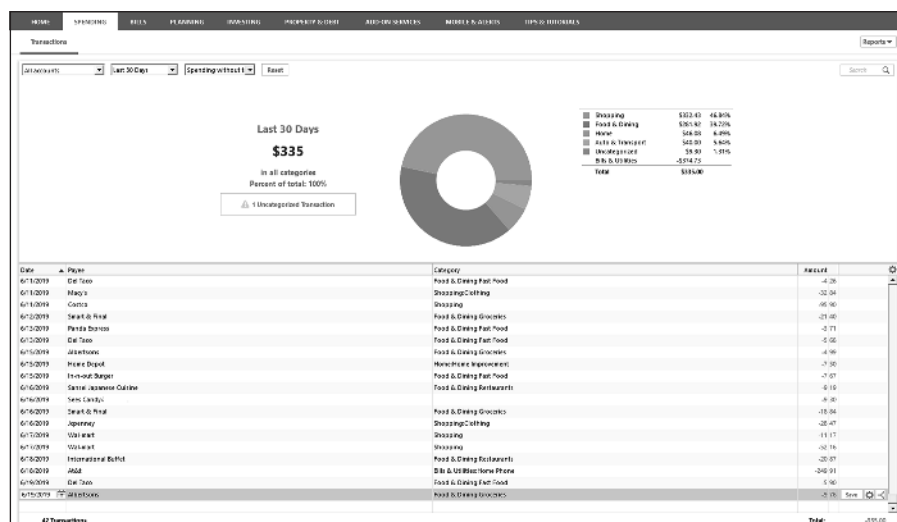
HOME SPENDING BILLS PLANNING INVESTING PROPERTY & DEBT ADD-ON SERVICES MOBILE & ALERTS TIPS & TUTORIALS

Transactions

Reports ▾

All Accounts | Last 30 Days | Spending without I | Reset

Search

Last 30 Days

$335

in all categories

Percent of total: 100%

1 Uncategorized Transaction

| | | |
|---|---|---|
| Shopping | $153.43 | 45.85% |
| Food & Dining | $161.42 | 39.73% |
| Home | $46.88 | 6.99% |
| Auto & Transport | $40.00 | 5.60% |
| Uncategorized | $9.80 | 1.51% |
| Bills & Utilities | -$314.73 | |
| Total | $335.00 | |

| Date | ▲ Payee | Category | Amount |
|---|---|---|---|
| 6/11/2019 | Del Taco | Food & Dining:Fast Food | -4.26 |
| 6/11/2019 | Macy's | Shopping:Clothing | -32.04 |
| 6/11/2019 | Costco | Shopping | -95.90 |
| 6/12/2019 | Smart & Final | Food & Dining:Groceries | -21.40 |
| 6/13/2019 | Panda Express | Food & Dining:Fast Food | -2.71 |
| 6/13/2019 | Del Taco | Food & Dining:Fast Food | -5.66 |
| 6/15/2019 | Albertsons | Food & Dining:Groceries | -4.99 |
| 6/15/2019 | Home Depot | Home:Home Improvement | -7.30 |
| 6/15/2019 | In-n-out Burger | Food & Dining:Fast Food | -7.67 |
| 6/16/2019 | Santei Japanese Cuisine | Food & Dining:Restaurants | -9.19 |
| 6/16/2019 | Sees Candys | | -9.80 |
| 6/16/2019 | Smart & Final | Food & Dining:Groceries | -18.84 |
| 6/16/2019 | Jcpenney | Shopping:Clothing | -28.47 |
| 6/17/2019 | Walmart | Shopping | -11.17 |
| 6/17/2019 | Walmart | Shopping | -32.16 |
| 6/18/2019 | International Buffet | Food & Dining:Restaurants | -20.87 |
| 6/18/2019 | At&t | Bills & Utilities:Home Phone | -248.91 |
| 6/19/2019 | Del Taco | Food & Dining:Fast Food | -5.90 |
| 6/19/2019 | Albertsons | Food & Dining:Groceries | -5.70 Save |

42 Transactions

Total: -335.00